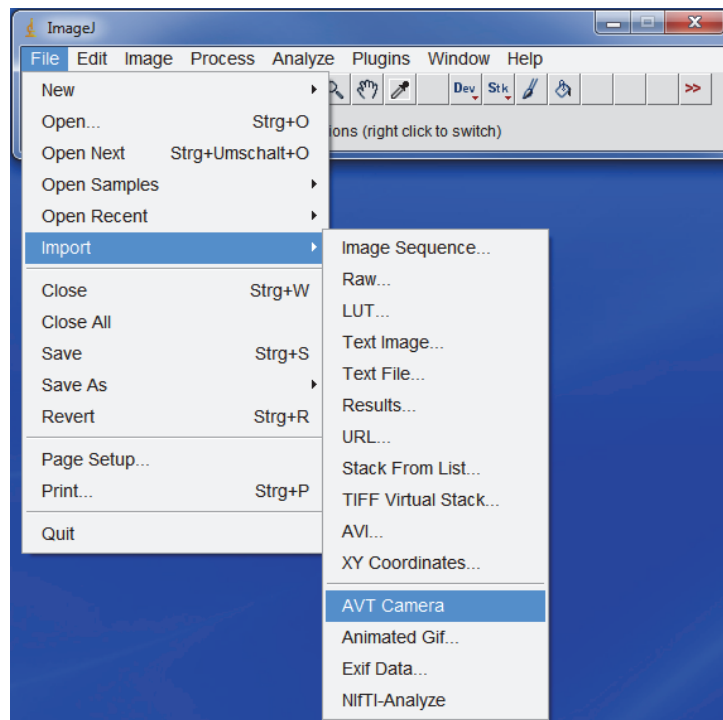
ImageJ

File Edit Image Process Analyze Plugins Window Help

Dev Stk >>

ions (right click to switch)

New
Open... Strg+O
Open Next Strg+Umschalt+O
Open Samples
Open Recent
Import
Close Strg+W
Close All
Save Strg+S
Save As
Revert Strg+R
Page Setup...
Print... Strg+P
Quit

Image Sequence...
Raw...
LUT...
Text Image...
Text File...
Results...
URL...
Stack From List...
TIFF Virtual Stack...
AVI...
XY Coordinates...
AVT Camera
Animated Gif...
Exif Data...
NIfTI-Analyze